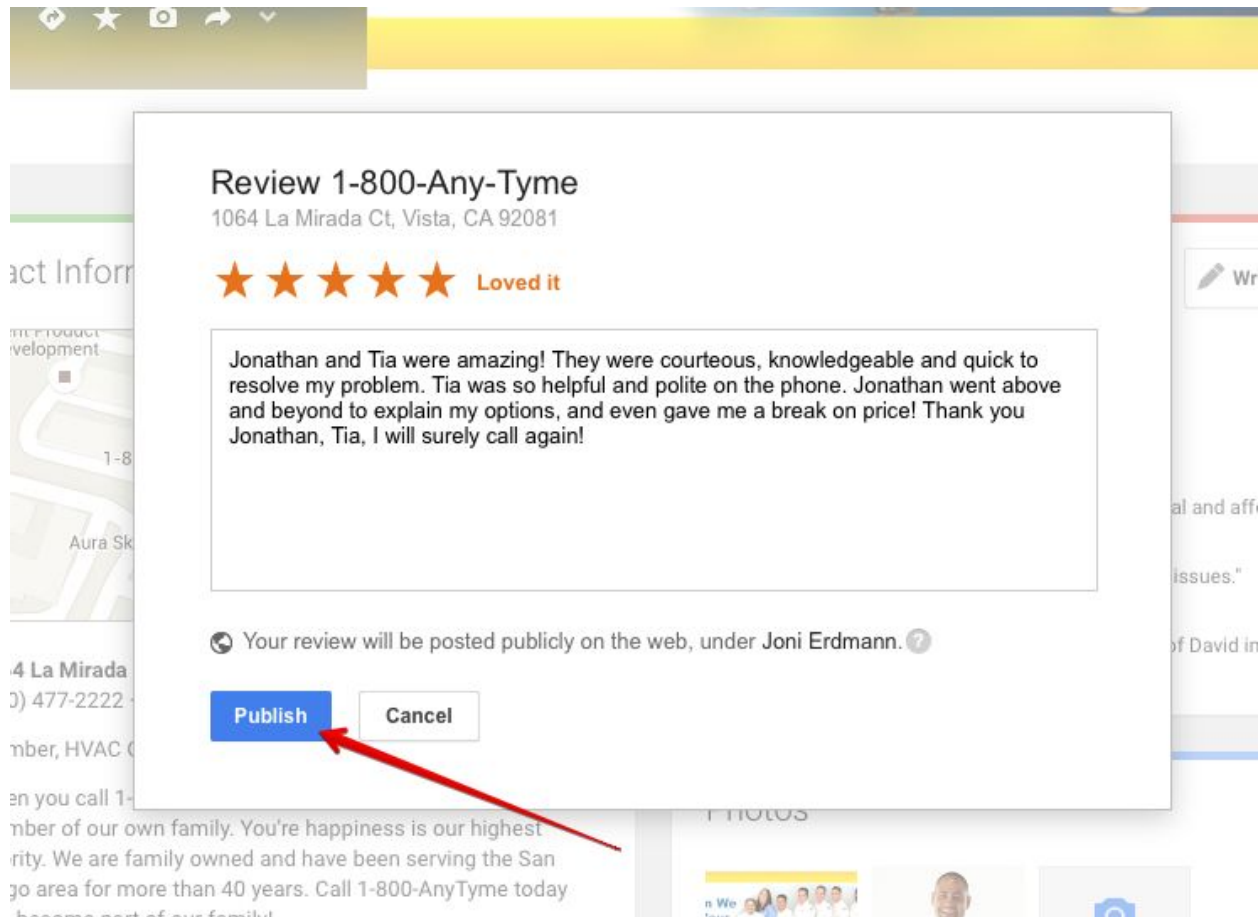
act Inform

nt Product
velopment

1-8

Aura Sk

4 La Mirada
)) 477-2222

mber, HVAC

en you call 1-
mber of our own family. You're happiness is our highest
rity. We are family owned and have been serving the San
go area for more than 40 years. Call 1-800-AnyTyme today
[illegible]

Review 1-800-Any-Tyme
1064 La Mirada Ct, Vista, CA 92081

Loved it

Jonathan and Tia were amazing! They were courteous, knowledgeable and quick to resolve my problem. Tia was so helpful and polite on the phone. Jonathan went above and beyond to explain my options, and even gave me a break on price! Thank you Jonathan, Tia, I will surely call again!

Your review will be posted publicly on the web, under Joni Erdmann.

Publish

Cancel

Wr

al and aff

issues."

of David in

Photos

n We